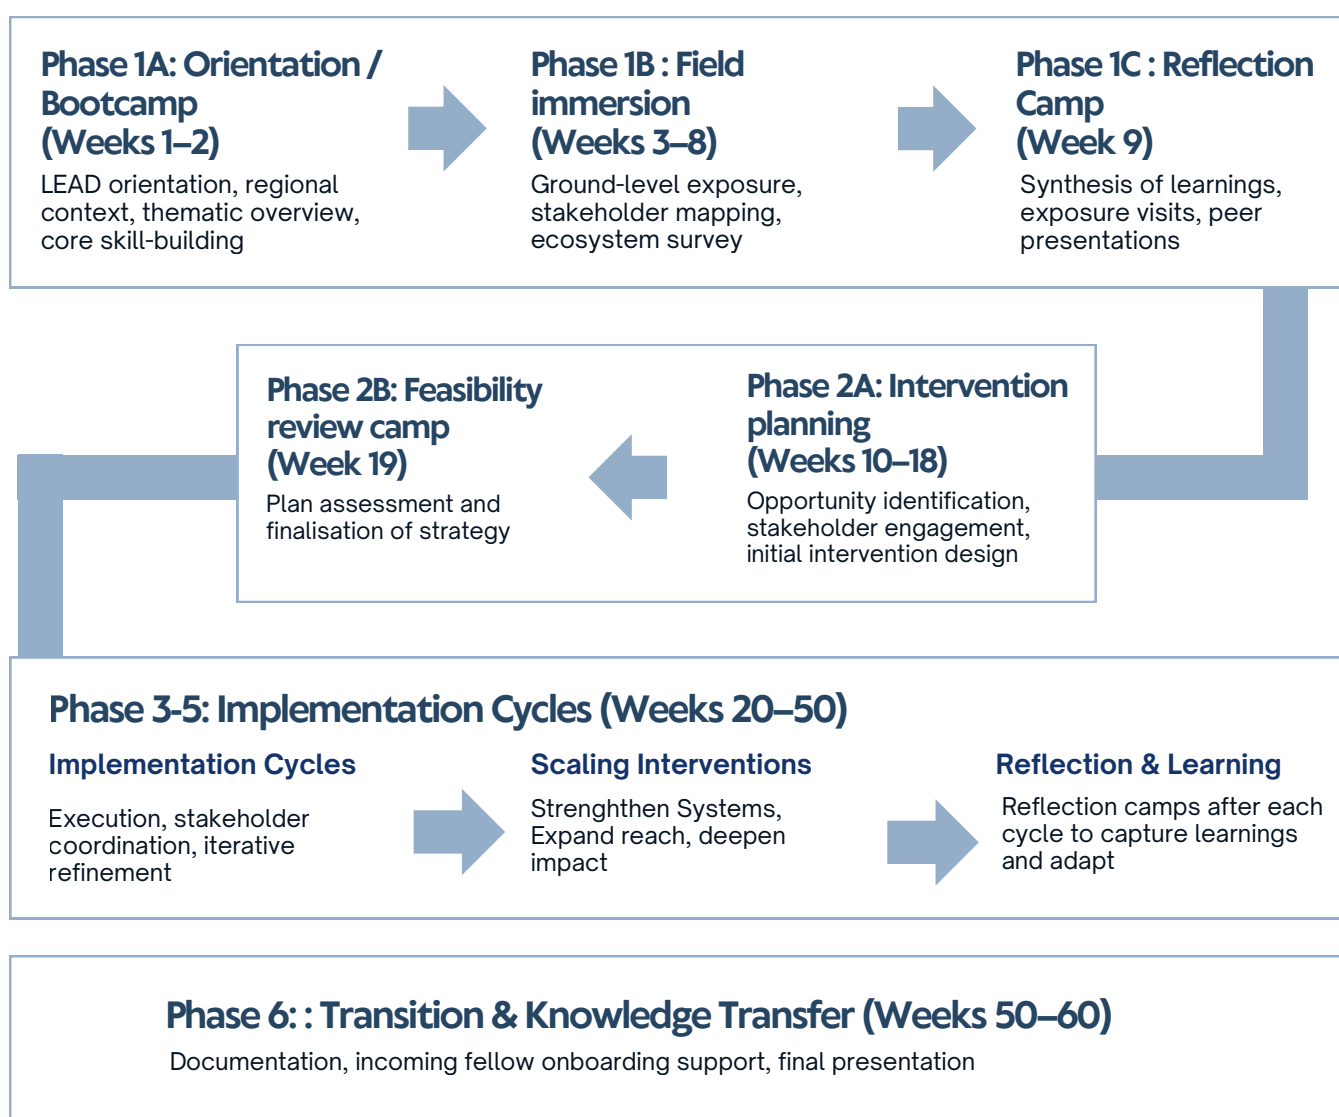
Phase 1A: Orientation / Bootcamp (Weeks 1–2)

LEAD orientation, regional context, thematic overview, core skill-building

Phase 1B : Field immersion (Weeks 3–8)

Ground-level exposure, stakeholder mapping, ecosystem survey

Phase 1C : Reflection Camp (Week 9)

Synthesis of learnings, exposure visits, peer presentations

Phase 2A: Intervention planning (Weeks 10–18)

Opportunity identification, stakeholder engagement, initial intervention design

Phase 2B: Feasibility review camp (Week 19)

Plan assessment and finalisation of strategy

Phase 3-5: Implementation Cycles (Weeks 20–50)

Implementation Cycles

Execution, stakeholder coordination, iterative refinement

Scaling Interventions

Strenghthen Systems, Expand reach, deepen impact

Reflection & Learning

Reflection camps after each cycle to capture learnings and adapt

Phase 6: : Transition & Knowledge Transfer (Weeks 50–60)

Documentation, incoming fellow onboarding support, final presentation